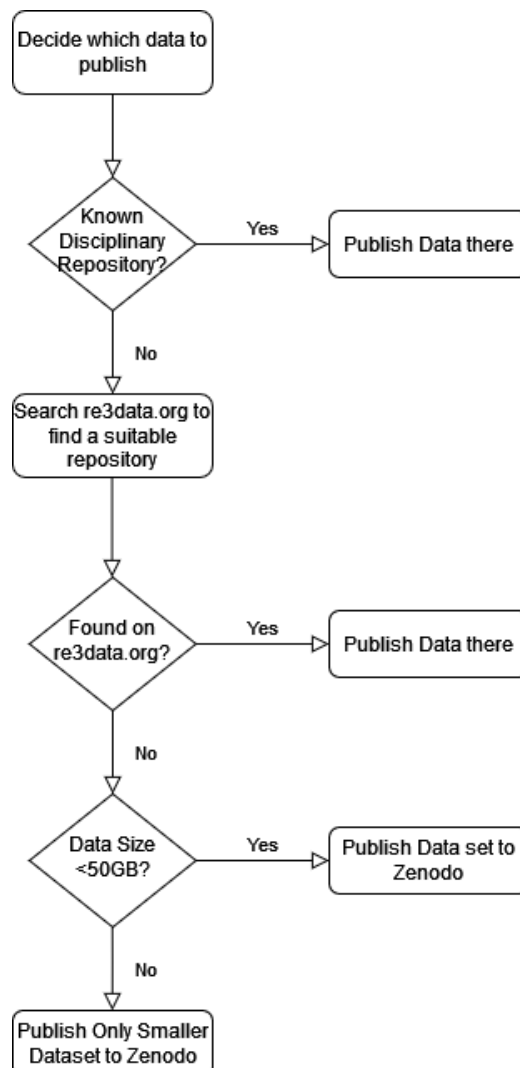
Decide which data to publish

Known Disciplinary Repository?

Yes

Publish Data there

No

Search re3data.org to find a suitable repository

Found on re3data.org?

Yes

Publish Data there

No

Data Size <50GB?

Yes

Publish Data set to Zenodo

No

Publish Only Smaller Dataset to Zenodo